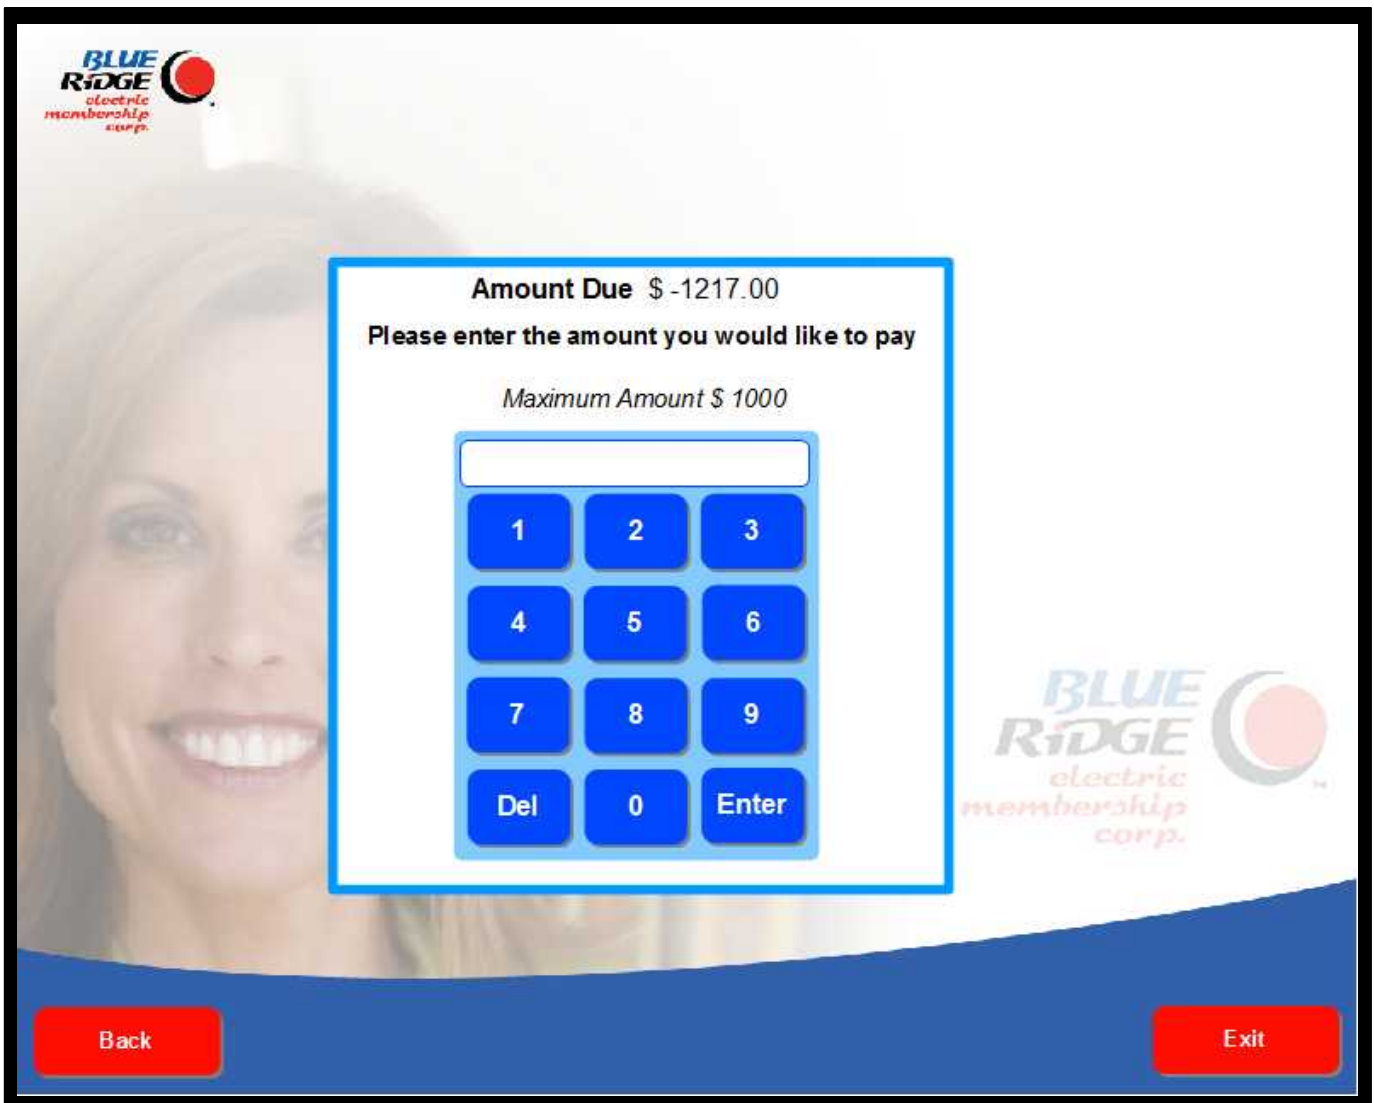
BLUE RiDGE electric membership corp.

Amount Due $ -1217.00

Please enter the amount you would like to pay

Maximum Amount $ 1000

1 2 3
4 5 6
7 8 9
Del 0 Enter

BLUE RiDGE electric membership corp.

Back

Exit